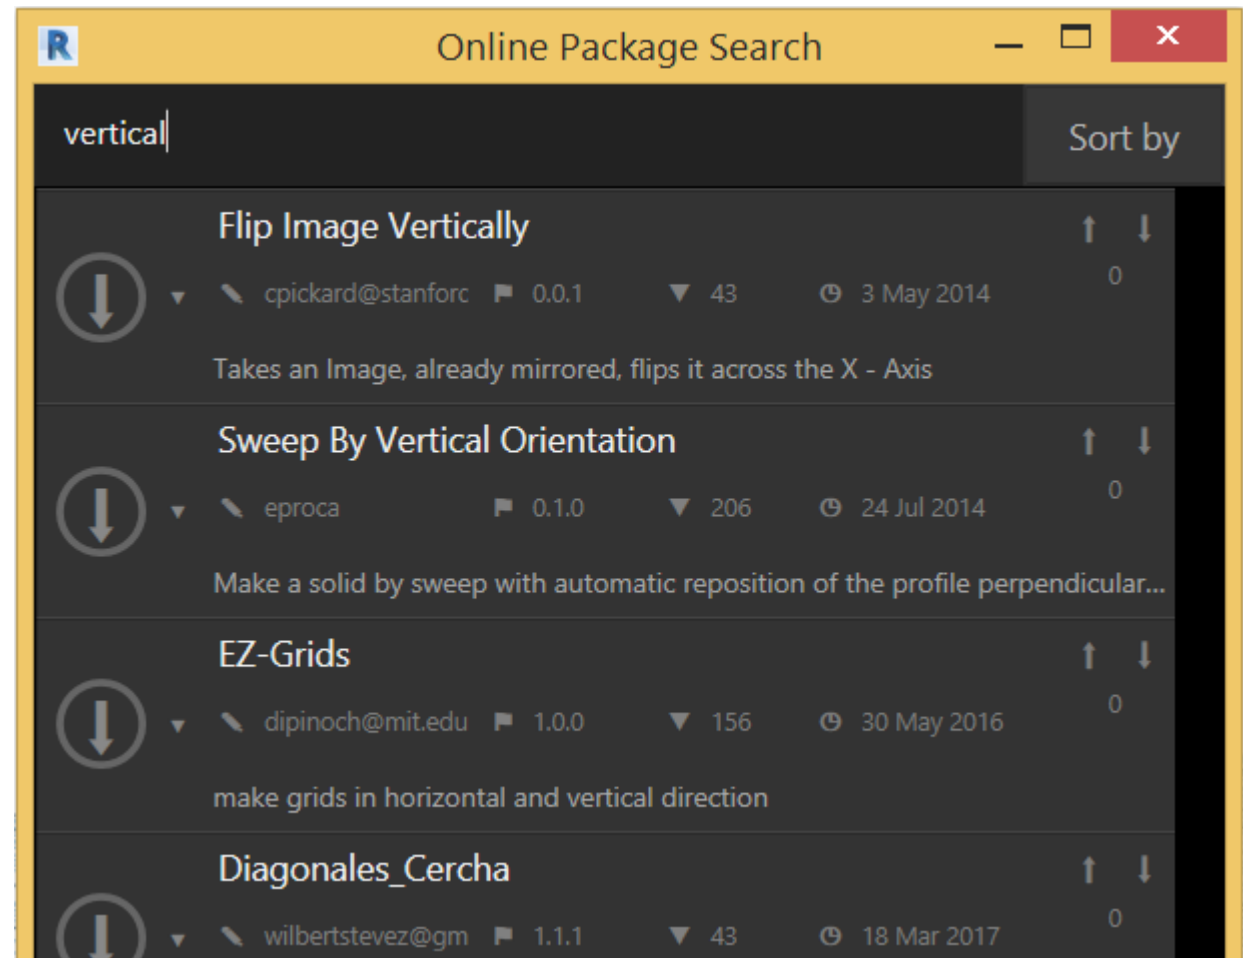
R Online Package Search

vertical

Sort by

Flip Image Vertically

cpickard@stanforc 0.0.1 43 3 May 2014

0

Takes an Image, already mirrored, flips it across the X - Axis

Sweep By Vertical Orientation

eproca 0.1.0 206 24 Jul 2014

0

Make a solid by sweep with automatic reposition of the profile perpendicular...

EZ-Grids

dipinoch@mit.edu 1.0.0 156 30 May 2016

0

make grids in horizontal and vertical direction

Diagonales_Cercha

wilbertstevez@gm 1.1.1 43 18 Mar 2017

0